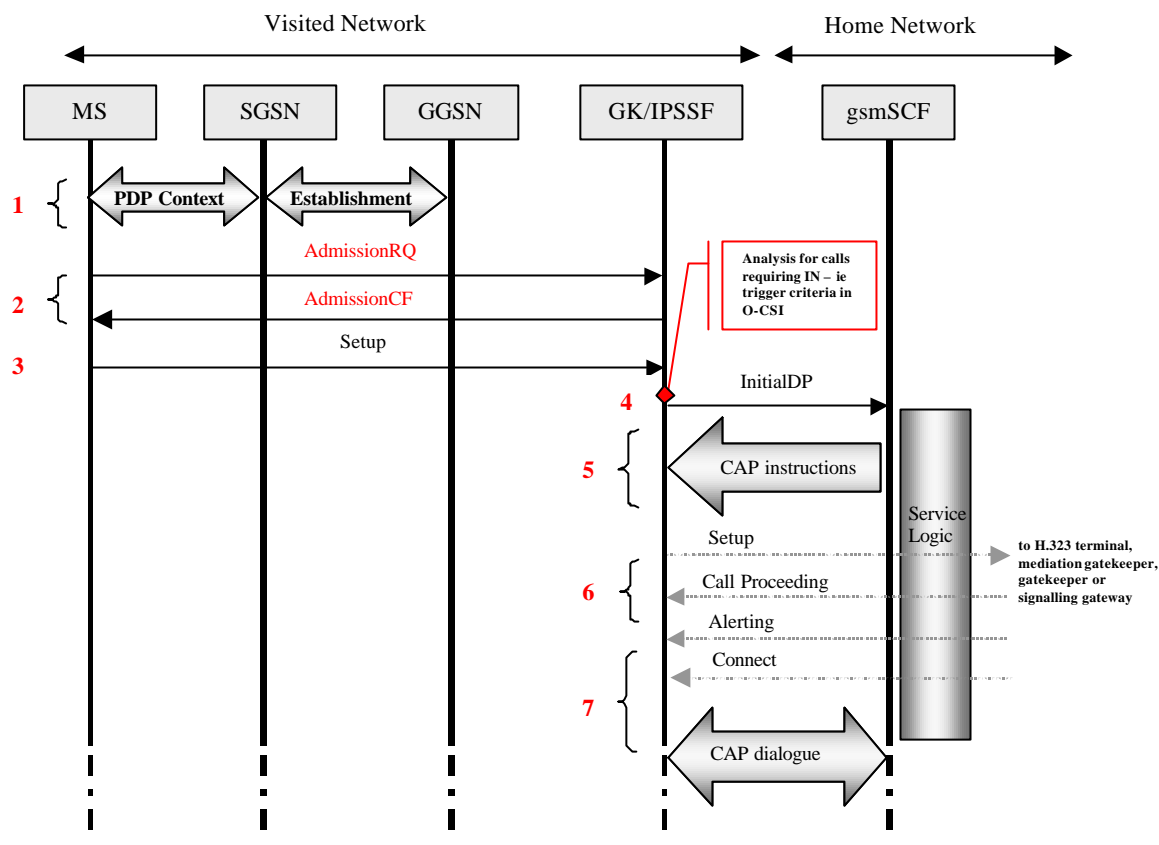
Visited Network

Home Network

MS

SGSN

GGSN

GK/IPSSF

gsmSCF

1

PDP Context

Establishment

AdmissionRQ

Analysis for calls requiring IN – ie trigger criteria in O-CSI

2

AdmissionCF

Setup

3

InitialDP

4

5

CAP instructions

Service Logic

Setup

to H.323 terminal, mediation gatekeeper, gatekeeper or signalling gateway

6

Call Proceeding

Alerting

Connect

7

CAP dialogue